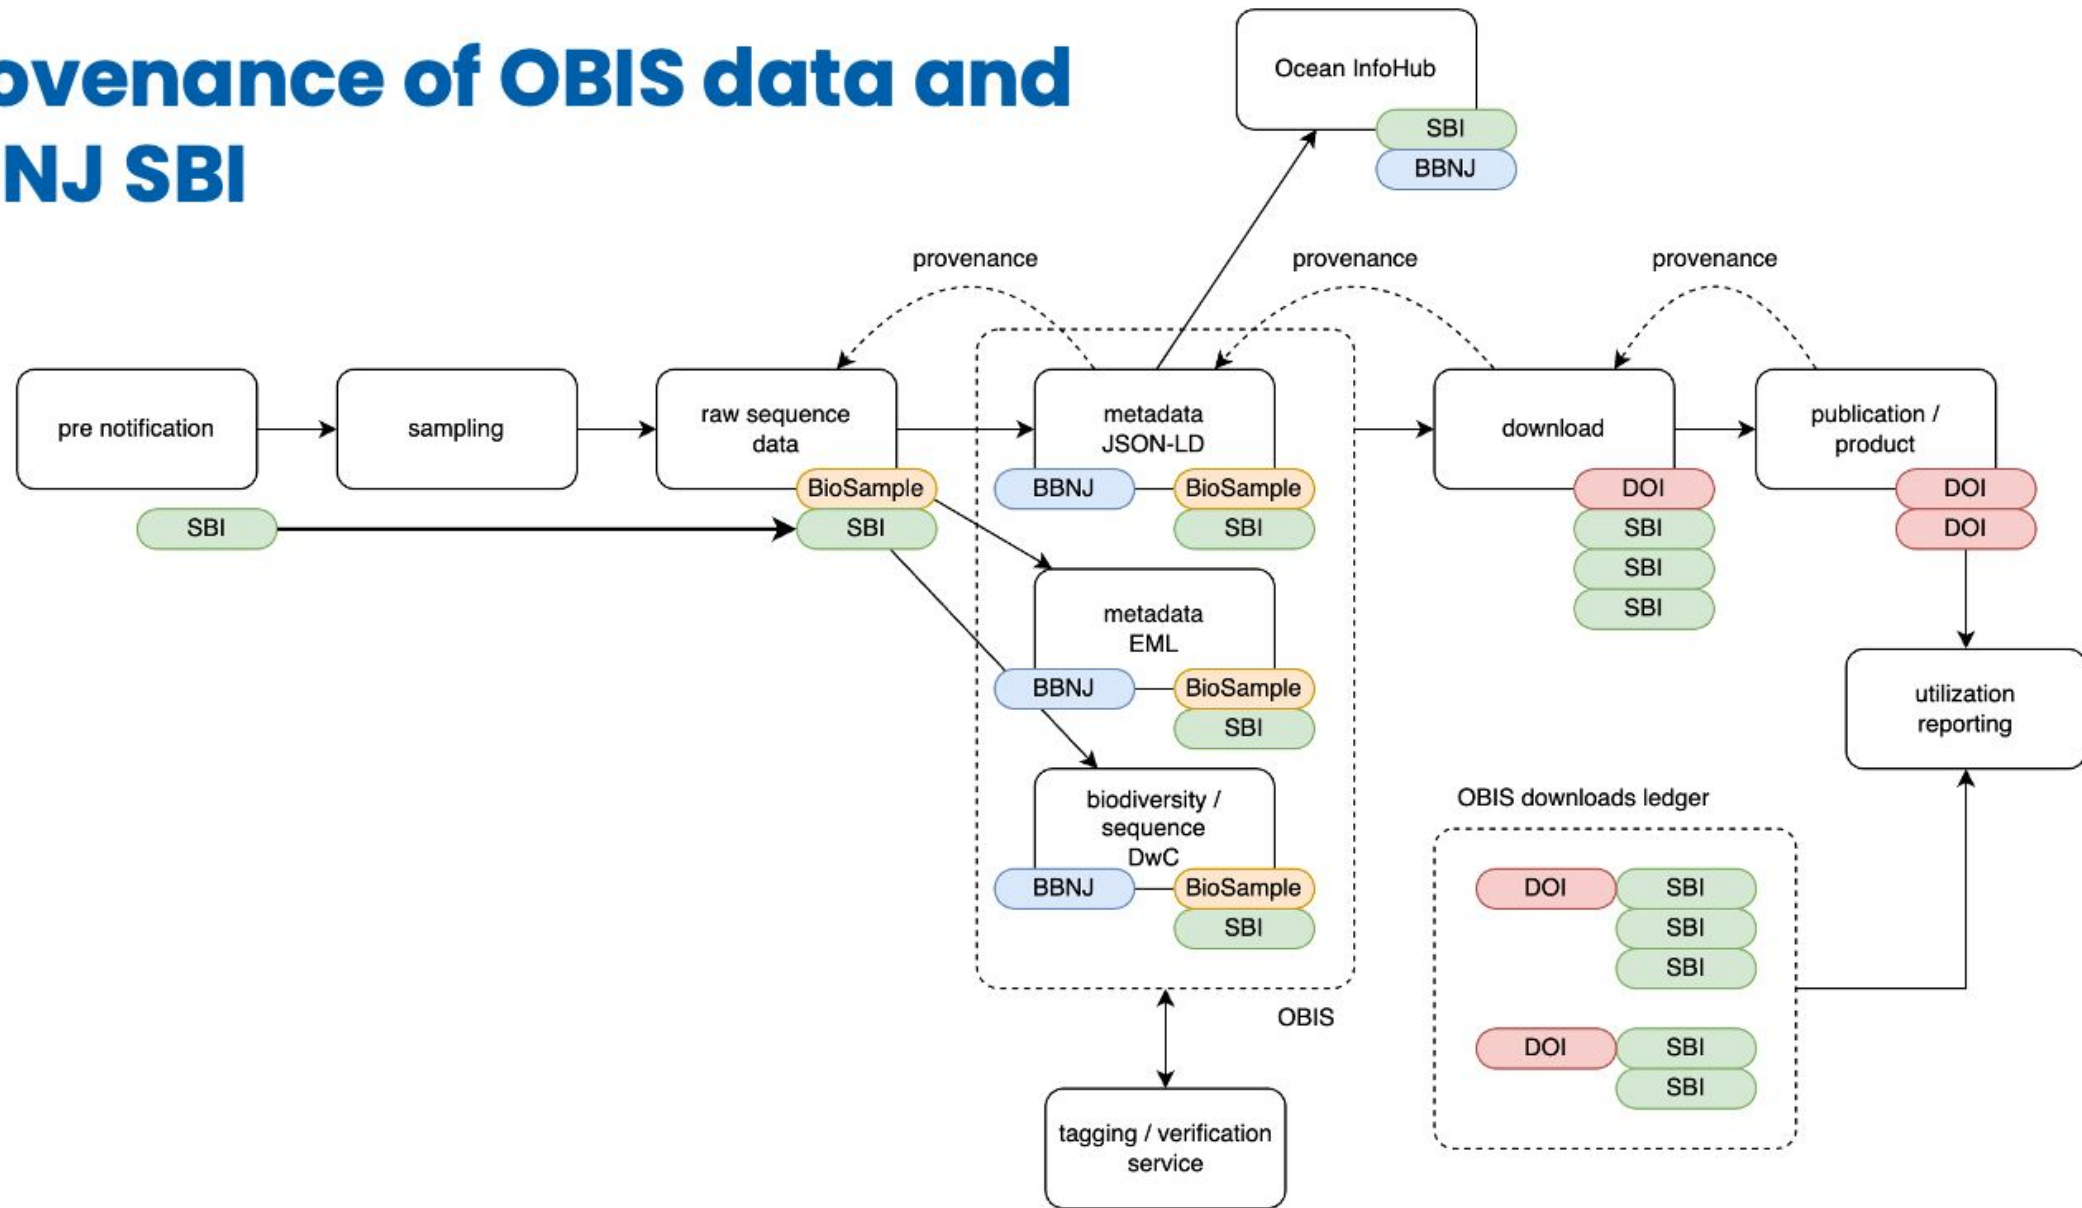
ovenance of OBIS data and NJ SBI

Ocean InfoHub
SBI
BBNJ

provenance
provenance
provenance

pre notification
sampling
raw sequence data
BioSample
SBI
SBI

metadata JSON-LD
BBNJ
BioSample
SBI

download
DOI
SBI
SBI
SBI

publication / product
DOI
DOI

metadata EML
BBNJ
BioSample
SBI

utilization reporting

biodiversity / sequence DwC
BBNJ
BioSample
SBI

OBIS downloads ledger
DOI
SBI
SBI
SBI
DOI
SBI
SBI

OBIS

tagging / verification service